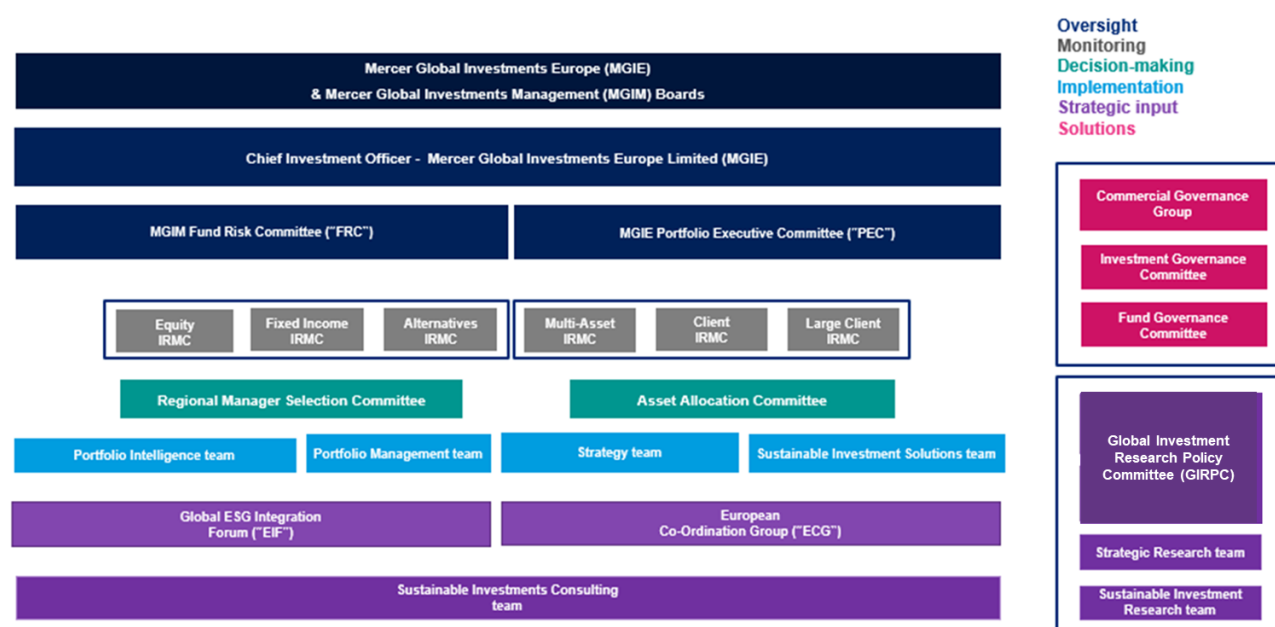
Oversight
Monitoring
Decision-making
Implementation
Strategic input
Solutions

Mercer Global Investments Europe (MGIE)
& Mercer Global Investments Management (MGIM) Boards

Chief Investment Officer - Mercer Global Investments Europe Limited (MGIE)

MGIM Fund Risk Committee ("FRC")

MGIE Portfolio Executive Committee ("PEC")

Equity IRMC

Fixed Income IRMC

Alternatives IRMC

Multi-Asset IRMC

Client IRMC

Large Client IRMC

Regional Manager Selection Committee

Asset Allocation Committee

Portfolio Intelligence team

Portfolio Management team

Strategy team

Sustainable Investment Solutions team

Global ESG Integration Forum ("EIF")

European Co-Ordination Group ("ECG")

Sustainable Investments Consulting team

Commercial Governance Group

Investment Governance Committee

Fund Governance Committee

Global Investment Research Policy Committee (GIRPC)

Strategic Research team

Sustainable Investment Research team